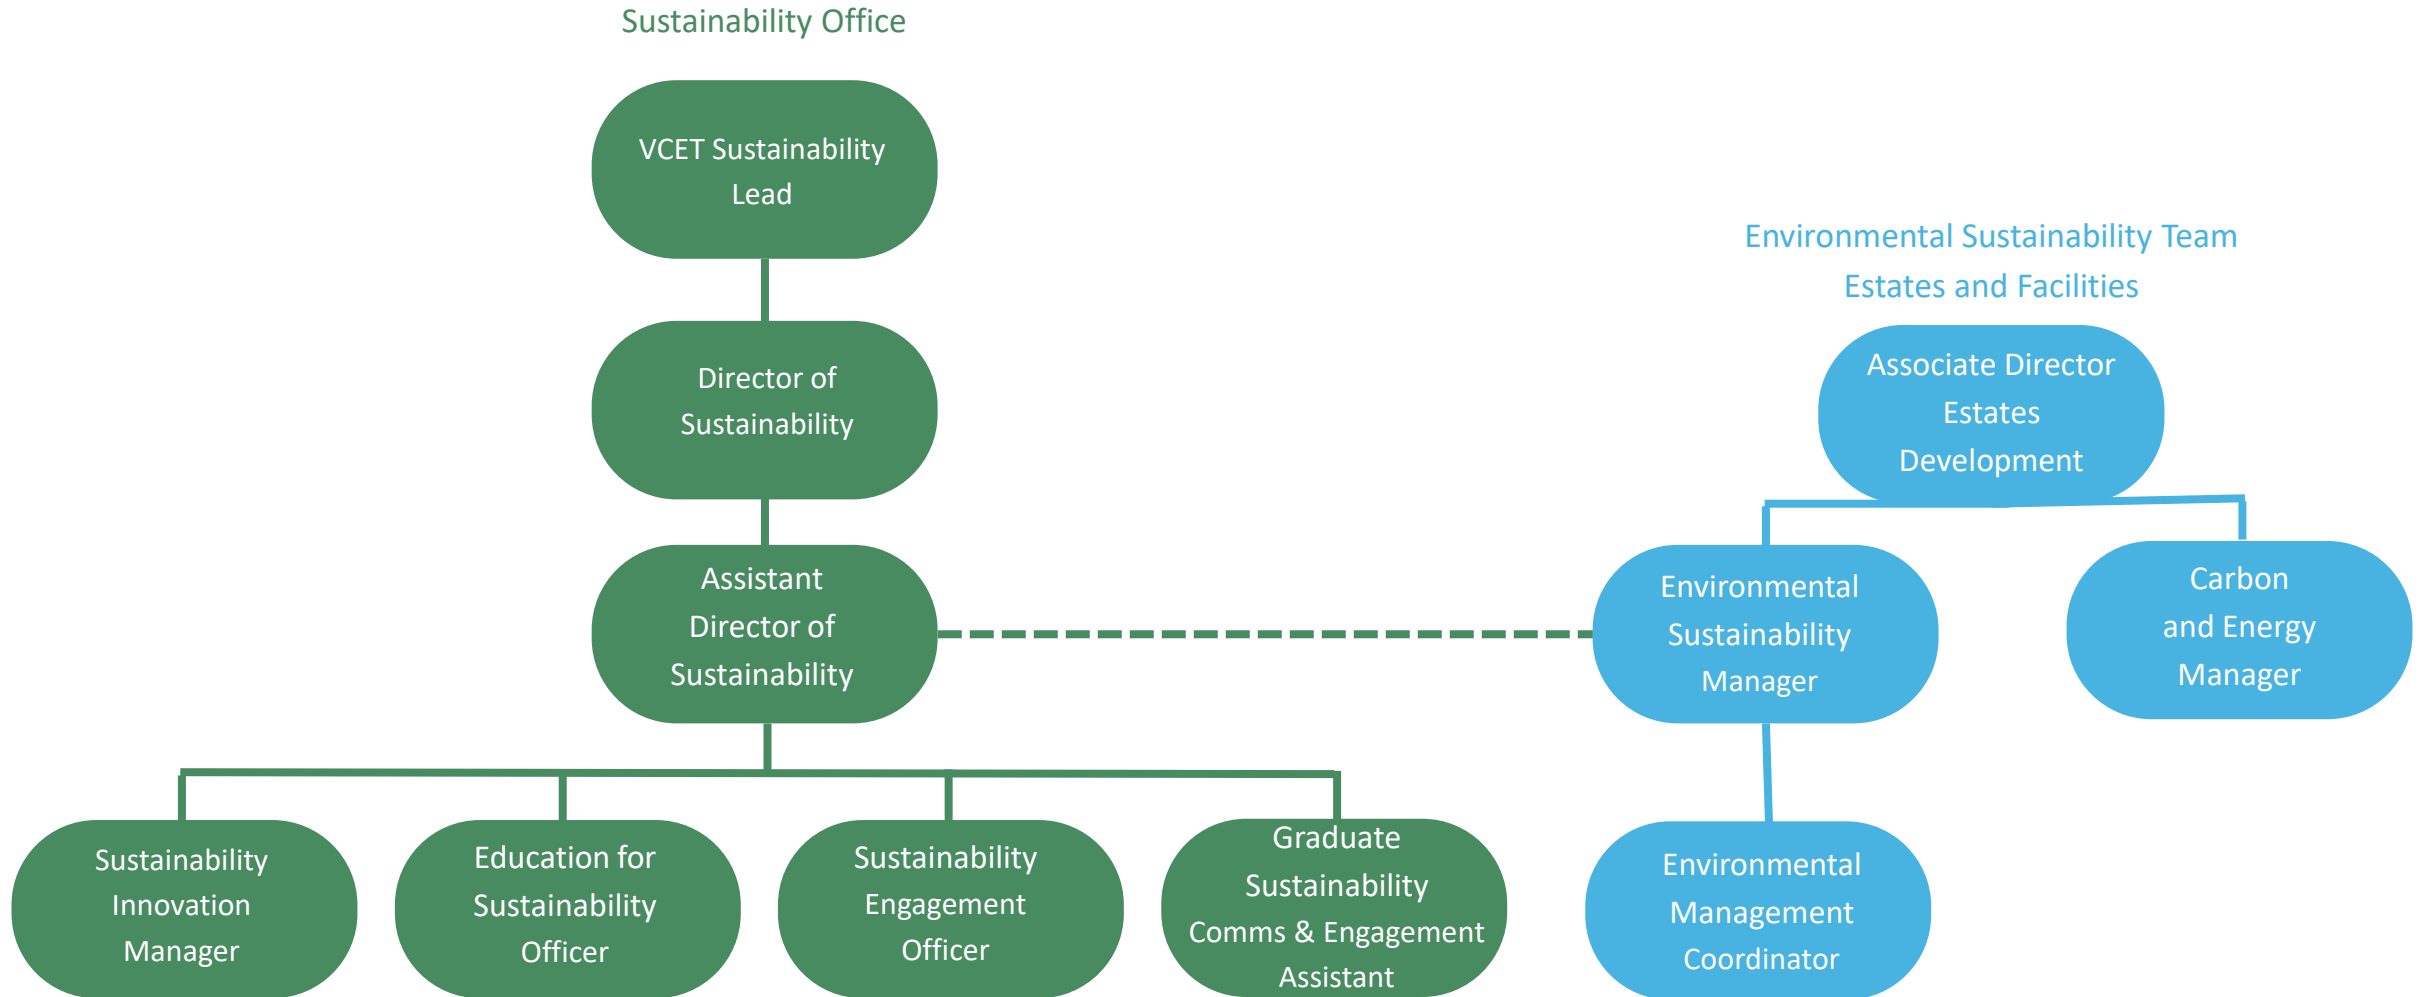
Sustainability Office

VCET Sustainability Lead

Director of Sustainability

Assistant Director of Sustainability

Sustainability Innovation Manager

Education for Sustainability Officer

Sustainability Engagement Officer

Graduate Sustainability Comms & Engagement Assistant

Environmental Sustainability Team
Estates and Facilities

Associate Director Estates Development

Environmental Sustainability Manager

Carbon and Energy Manager

Environmental Management Coordinator